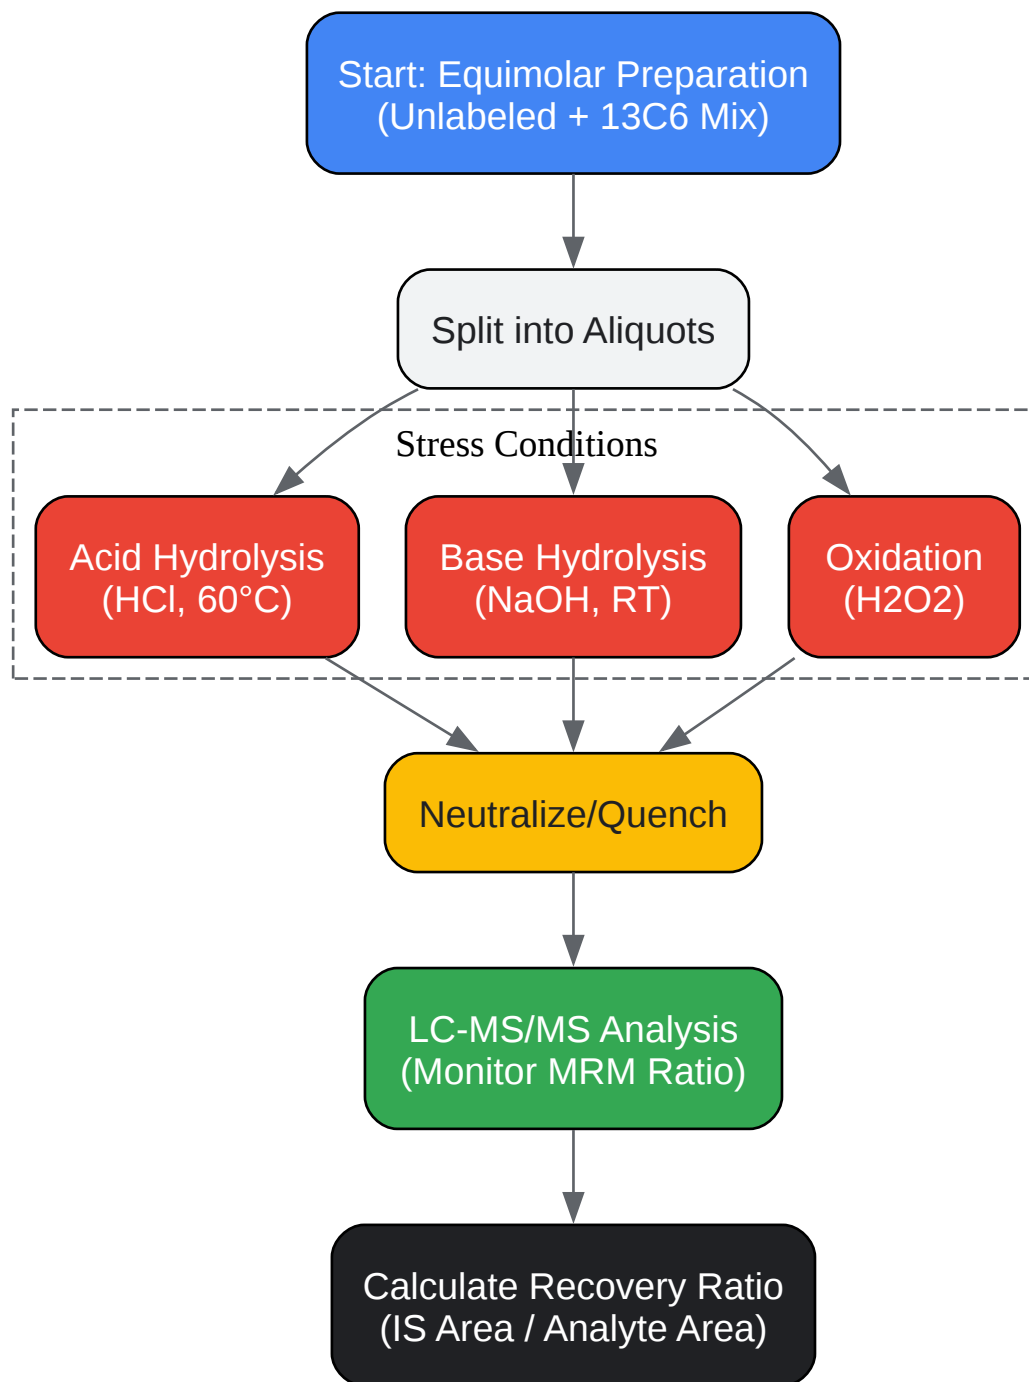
Start: Equimolar Preparation
(Unlabeled + 13C6 Mix)

Split into Aliquots

Stress Conditions

Acid Hydrolysis
(HCl, 60°C)

Base Hydrolysis
(NaOH, RT)

Oxidation
(H2O2)

Neutralize/Quench

LC-MS/MS Analysis
(Monitor MRM Ratio)

Calculate Recovery Ratio
(IS Area / Analyte Area)